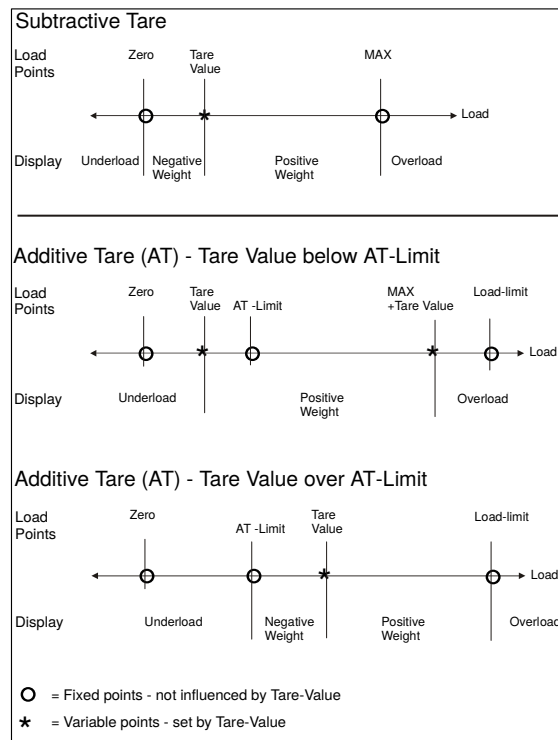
Subtractive Tare

Load Points

Zero

Tare Value

MAX

Load

Display

Underload

Negative Weight

Positive Weight

Overload

Additive Tare (AT) - Tare Value below AT-Limit

Load Points

Zero

Tare Value

AT -Limit

MAX +Tare Value

Load-limit

Load

Display

Underload

Positive Weight

Overload

Additive Tare (AT) - Tare Value over AT-Limit

Load Points

Zero

AT -Limit

Tare Value

Load-limit

Load

Display

Underload

Negative Weight

Positive Weight

Overload

O = Fixed points - not influenced by Tare-Value

* = Variable points - set by Tare-Value